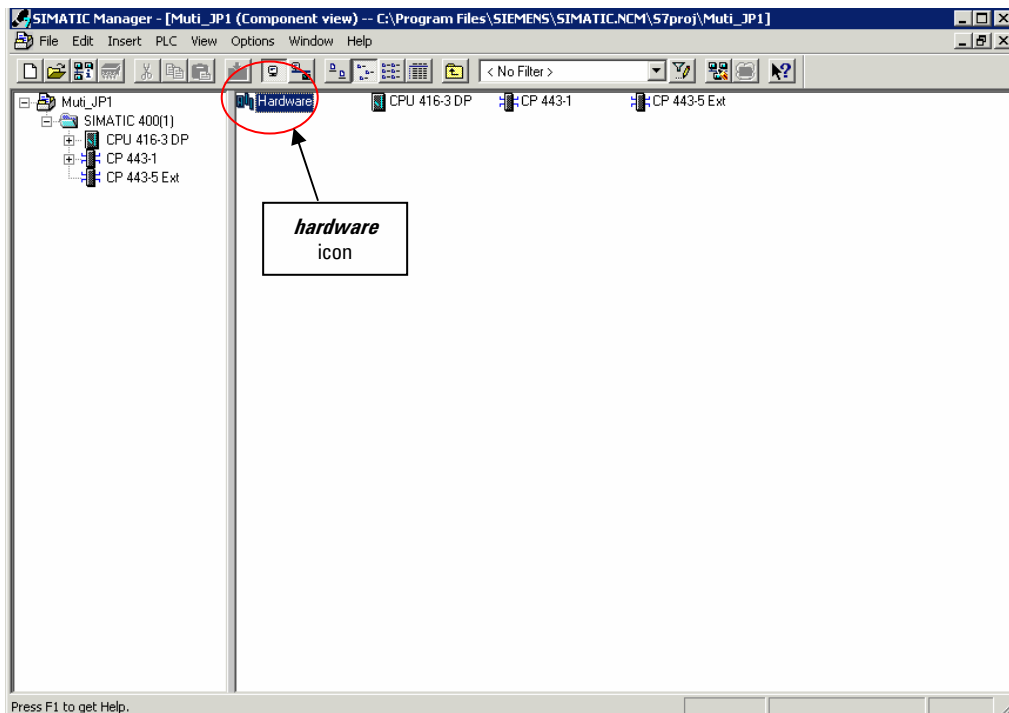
SIMATIC Manager - [Muti_JP1 (Component view) -- C:\Program Files\SIEMENS\SIMATIC.NCM\S7proj\Muti_JP1]

File Edit Insert PLC View Options Window Help

< No Filter >

Muti_JP1
SIMATIC 400(1)
CPU 416-3 DP
CP 443-1
CP 443-5 Ext

Hardware
CPU 416-3 DP
CP 443-1
CP 443-5 Ext

*hardware*
icon

Press F1 to get Help.